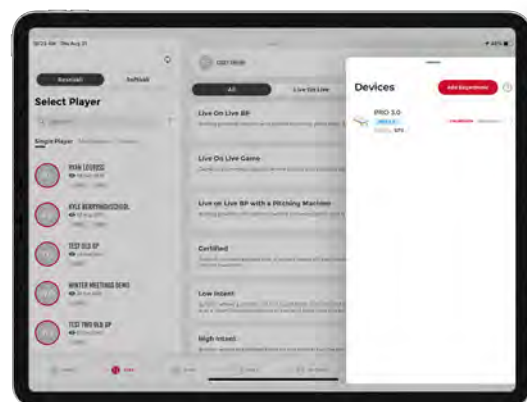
Baseball
Softball
Select Player
Single Player
RYAN LEUBSE
KYLE BERRYHIGHSCHOOL
TEST OLD BP
WINTER MEETINGS DEMO
TEST TWO OLD BP
All
Live On Live
Live On Live BP
Live On Live Game
Live on Live BP with a Pitching Machine
Certified
Low Impact
High Intent
Devices
Add Experiment
PRO 3.0
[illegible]